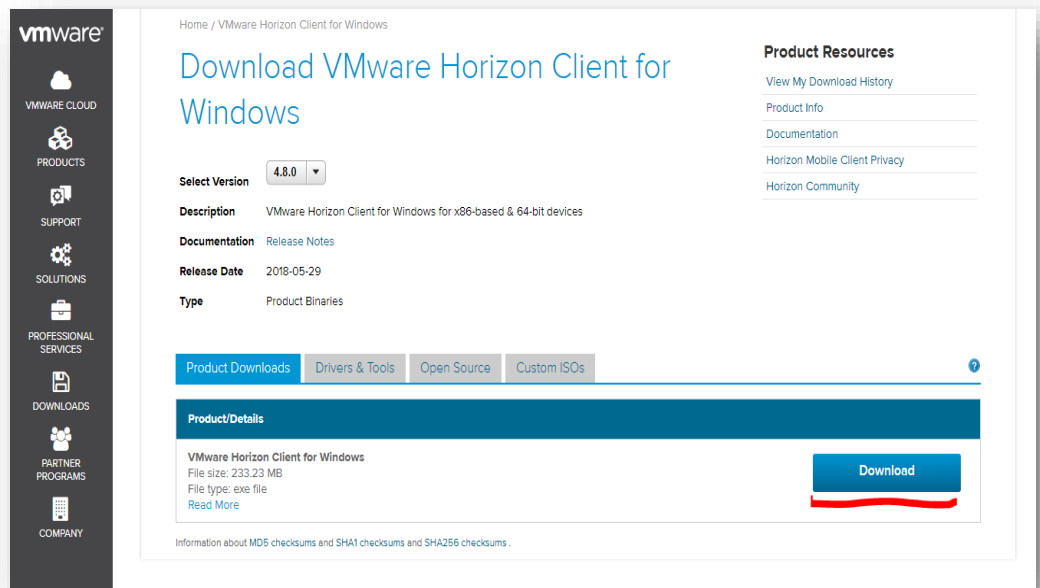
vmware

VMWARE CLOUD

PRODUCTS

SUPPORT

SOLUTIONS

PROFESSIONAL SERVICES

DOWNLOADS

PARTNER PROGRAMS

COMPANY

Home / VMware Horizon Client for Windows

Download VMware Horizon Client for Windows

Select Version 4.8.0

Description VMware Horizon Client for Windows for x86-based & 64-bit devices

Documentation Release Notes

Release Date 2018-05-29

Type Product Binaries

Product Resources

View My Download History

Product Info

Documentation

Horizon Mobile Client Privacy

Horizon Community

Product Downloads | Drivers & Tools | Open Source | Custom ISOs

?

Product/Details

VMware Horizon Client for Windows
File size: 233.23 MB
File type: exe file
Read More

Download

Information about MD5 checksums and SHA1 checksums and SHA256 checksums .